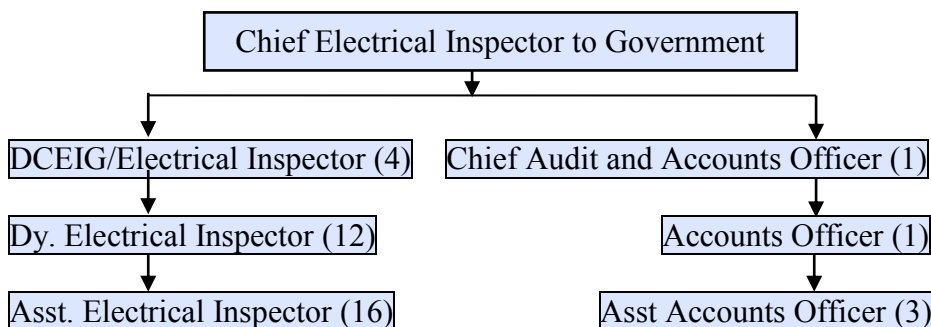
Chief Electrical Inspector to Government

DCEIG/Electrical Inspector (4)

Dy. Electrical Inspector (12)

Asst. Electrical Inspector (16)

Chief Audit and Accounts Officer (1)

Accounts Officer (1)

Asst Accounts Officer (3)